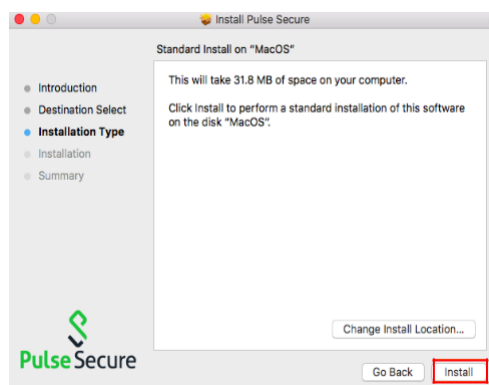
Install Pulse Secure

Standard Install on "MacOS"

Introduction
Destination Select
Installation Type
Installation
Summary

This will take 31.8 MB of space on your computer.

Click Install to perform a standard installation of this software on the disk "MacOS".

Change Install Location...

PulseSecure

Go Back
Install